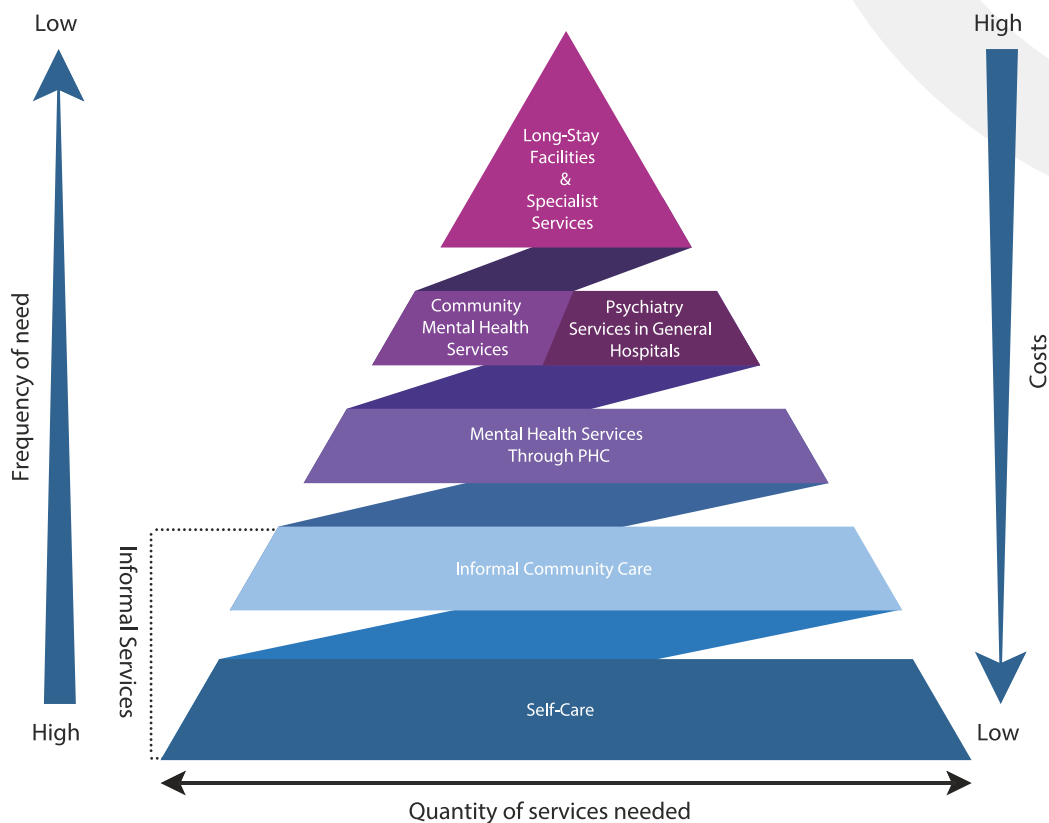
Low

High

Long-Stay Facilities & Specialist Services

Community Mental Health Services

Psychiatry Services in General Hospitals

Mental Health Services Through PHC

Informal Community Care

Self-Care

Frequency of need

Informal Services

Costs

High

Low

Quantity of services needed